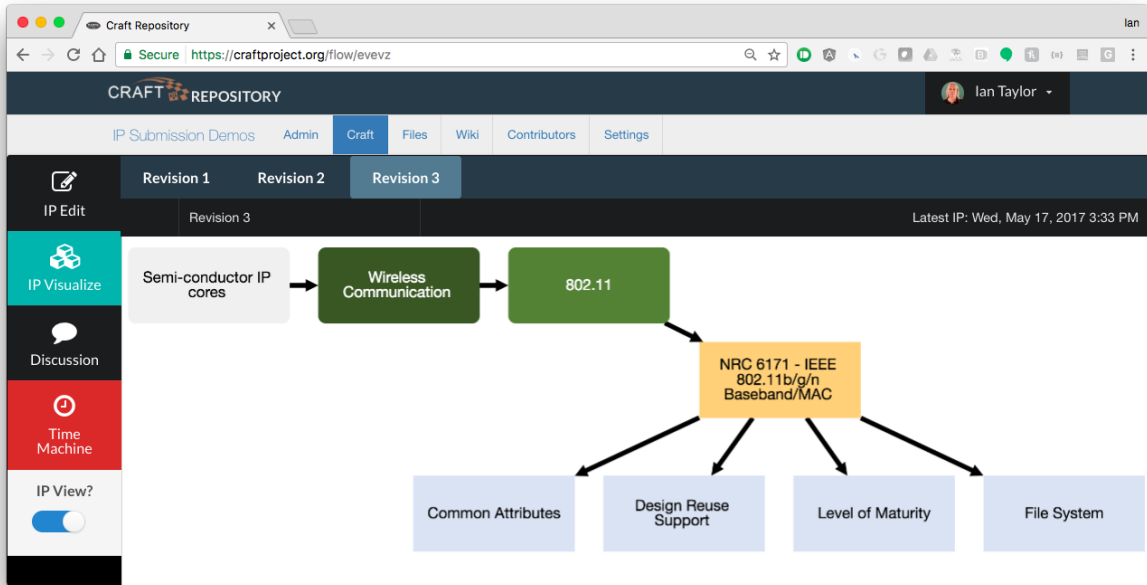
Craft Repository

Ian

Secure https://craftproject.org/flow/evevz

CRAFT REPOSITORY

Ian Taylor

IP Submission Demos Admin Craft Files Wiki Contributors Settings

IP Edit

IP Visualize

Discussion

Time Machine

IP View?

Revision 1 Revision 2 Revision 3

Revision 3

Latest IP: Wed, May 17, 2017 3:33 PM

Semi-conductor IP cores

Wireless Communication

802.11

NRC 6171 - IEEE 802.11b/g/n Baseband/MAC

Common Attributes

Design Reuse Support

Level of Maturity

File System